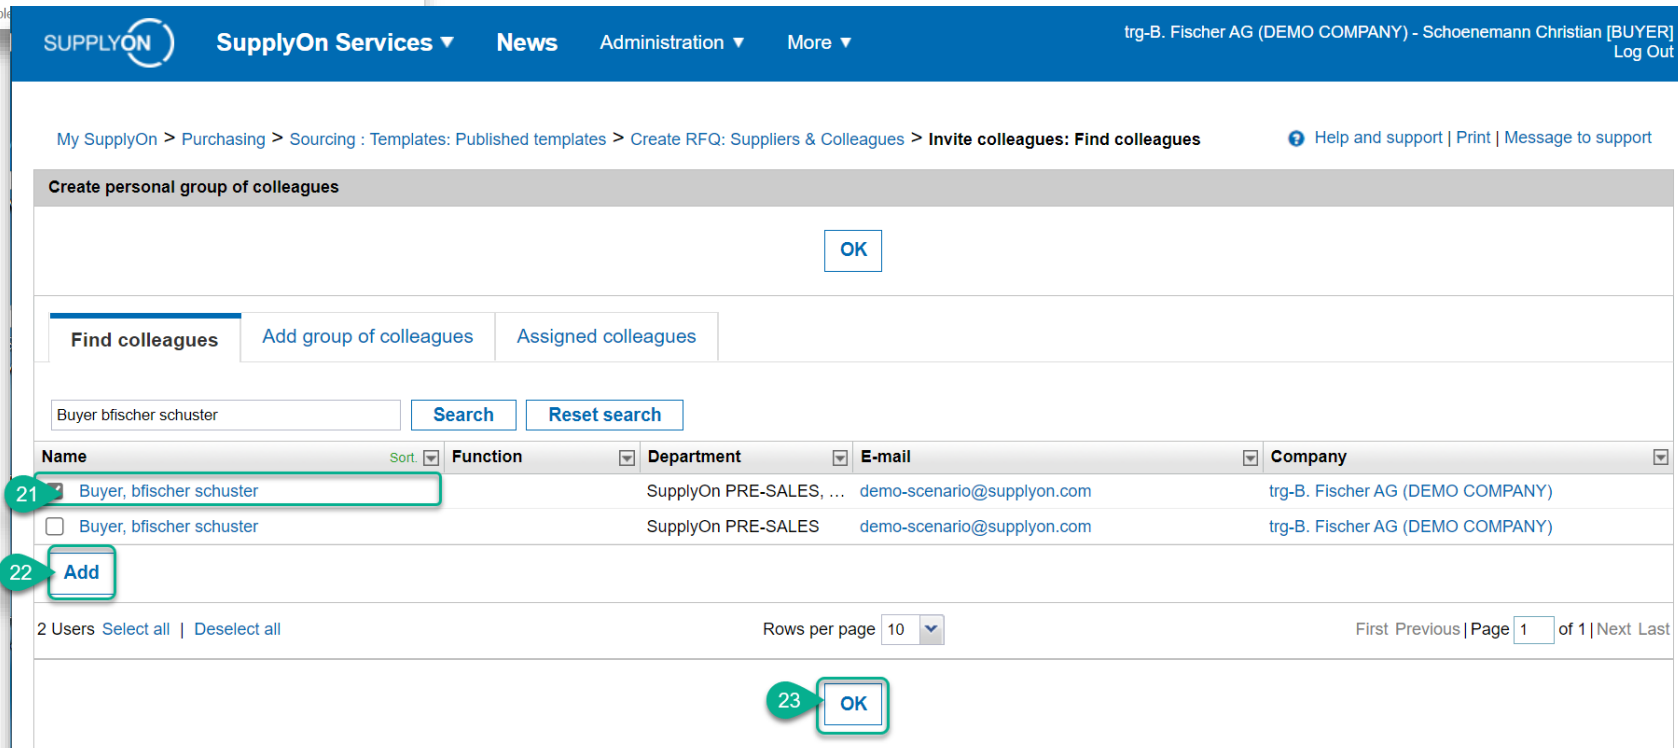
SUPPLYON SupplyOn Services ▾ News Administration ▾ More ▾

trg-B. Fischer AG (DEMO COMPANY) - Schoenemann Christian [BUYER]
Log Out

My SupplyOn > Purchasing > Sourcing : Templates: Published templates > Create RFQ: Suppliers & Colleagues > Invite colleagues: Find colleagues

Help and support | Print | Message to support

Create personal group of colleagues

OK

Find colleagues | Add group of colleagues | Assigned colleagues

Buyer bfischer schuster

Search | Reset search

| Name Sort. | Function | Department | E-mail | Company |
|---|---|---|---|---|
| Buyer, bfischer schuster | | SupplyOn PRE-SALES, ... | demo-scenario@supplyon.com | trg-B. Fischer AG (DEMO COMPANY) |
| Buyer, bfischer schuster | | SupplyOn PRE-SALES | demo-scenario@supplyon.com | trg-B. Fischer AG (DEMO COMPANY) |

21

22 Add

2 Users Select all | Deselect all

Rows per page 10

First Previous | Page 1 of 1 | Next Last

23 OK